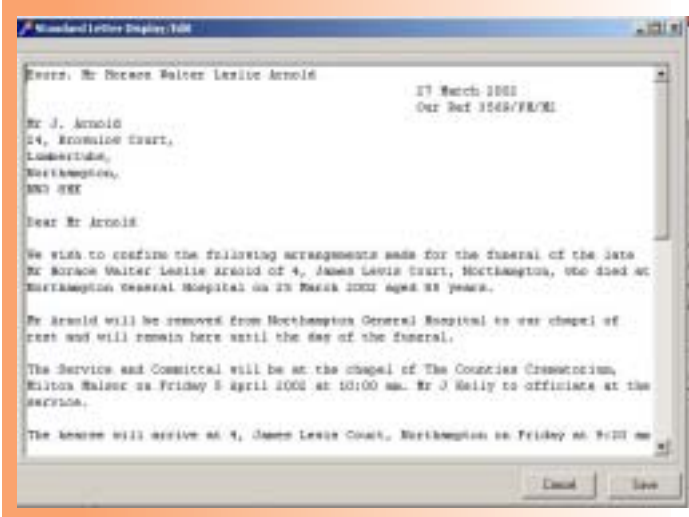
Standard Letter Display/Edit

Exors. Mr Horace Walter Leslie Arnold

27 March 2002
Our Ref 3569/FB/MI

Mr J. Arnold
24, Bromwise Court,
Lumbertubs,
Northampton,
NN3 8HX

Dear Mr Arnold

We wish to confirm the following arrangements made for the funeral of the late Mr Horace Walter Leslie Arnold of 4, James Lewis Court, Northampton, who died at Northampton General Hospital on 25 March 2002 aged 88 years.

Mr Arnold will be removed from Northampton General Hospital to our chapel of rest and will remain here until the day of the funeral.

The Service and Committal will be at the chapel of The Counties Crematorium, Milton Malsor on Friday 5 April 2002 at 10:00 am. Mr J Kelly to officiate at the service.

The hearse will arrive at 4, James Lewis Court, Northampton on Friday at 9:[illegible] am

Cancel Save